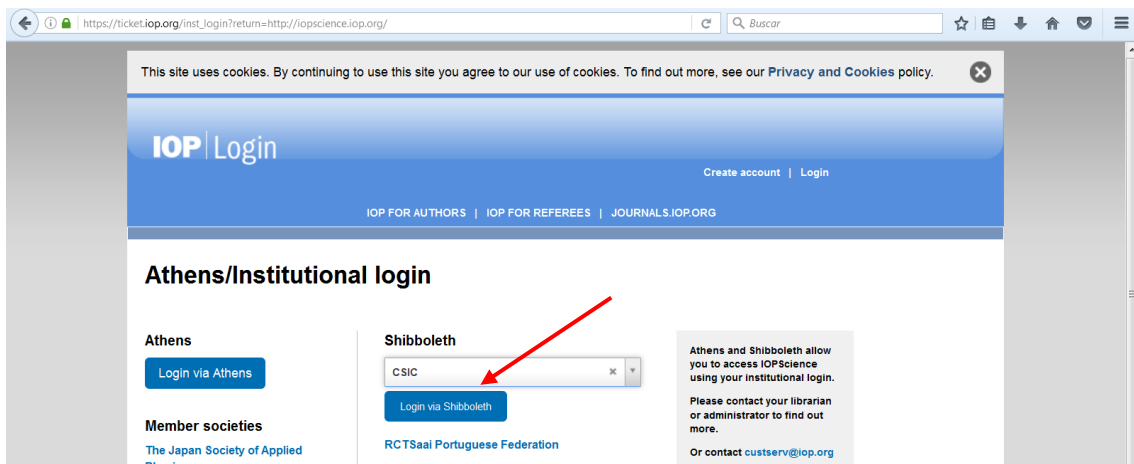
https://ticket.iop.org/inst_login?return=http://iopscience.iop.org/

Buscar

This site uses cookies. By continuing to use this site you agree to our use of cookies. To find out more, see our Privacy and Cookies policy.

IOP | Login

Create account | Login

IOP FOR AUTHORS | IOP FOR REFEREES | JOURNALS.IOP.ORG

Athens/Institutional login

Athens

Login via Athens

Member societies

The Japan Society of Applied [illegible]

Shibboleth

CSIC

Login via Shibboleth

RCTSaai Portuguese Federation

Athens and Shibboleth allow you to access IOPScience using your institutional login.

Please contact your librarian or administrator to find out more.

Or contact custserv@iop.org